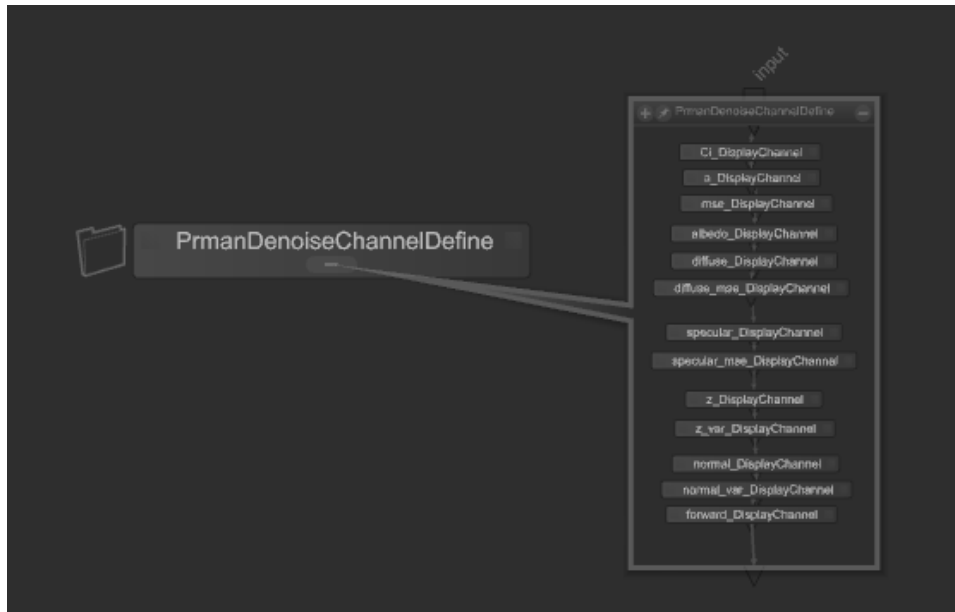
input

PrmanDenoiseChannelDefine

PrmanDenoiseChannelDefine

Ci_DisplayChannel
a_DisplayChannel
mse_DisplayChannel
albedo_DisplayChannel
diffuse_DisplayChannel
diffuse_mse_DisplayChannel
specular_DisplayChannel
specular_mse_DisplayChannel
z_DisplayChannel
z_var_DisplayChannel
normal_DisplayChannel
normal_var_DisplayChannel
forward_DisplayChannel